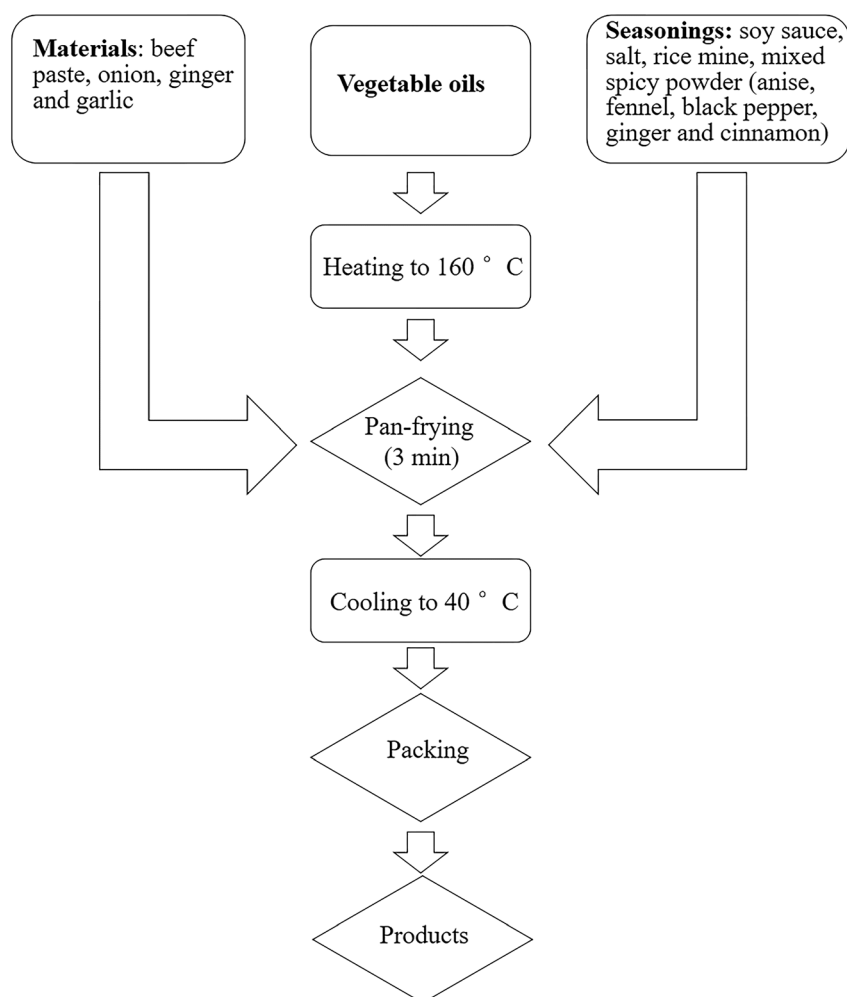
Materials: beef paste, onion, ginger and garlic

Vegetable oils

Seasonings: soy sauce, salt, rice mine, mixed spicy powder (anise, fennel, black pepper, ginger and cinnamon)

Heating to 160 ° C

Pan-frying (3 min)

Cooling to 40 ° C

Packing

Products